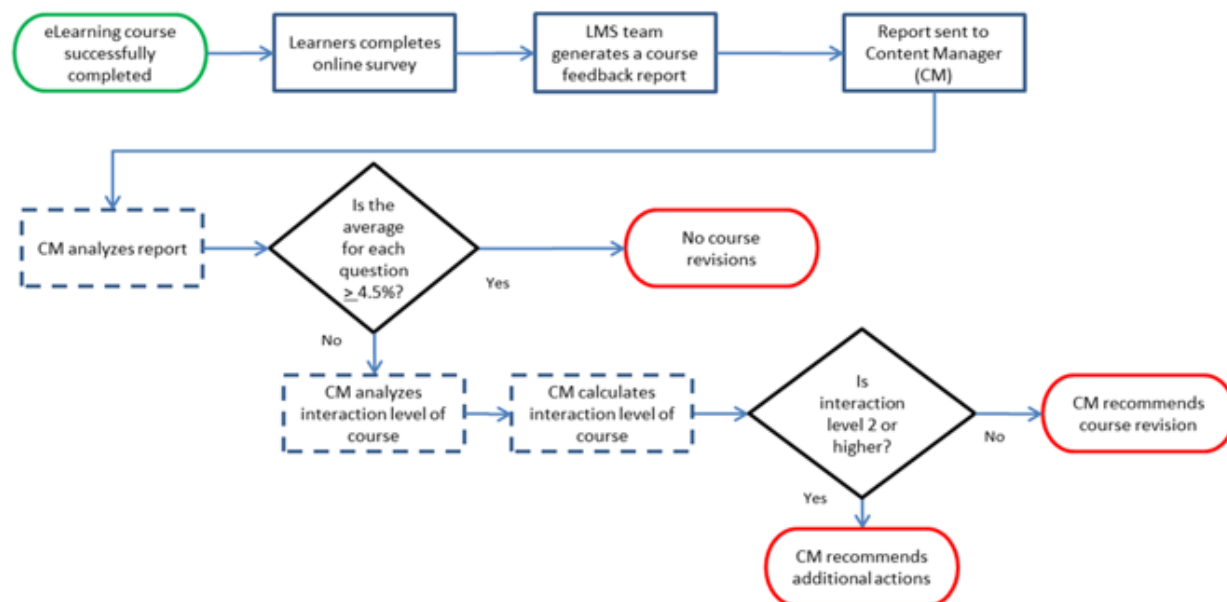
eLearning course successfully completed

Learners completes online survey

LMS team generates a course feedback report

Report sent to Content Manager (CM)

CM analyzes report

Is the average for each question $\geq$ 4.5%?

Yes

No course revisions

No

CM analyzes interaction level of course

CM calculates interaction level of course

Is interaction level 2 or higher?

No

CM recommends course revision

Yes

CM recommends additional actions